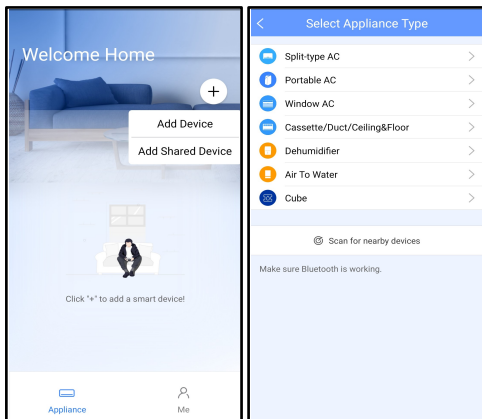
Welcome Home

+

Add Device

Add Shared Device

Click "+" to add a smart device!

Appliance

Me

<

Select Appliance Type

Split-type AC

Portable AC

Window AC

Cassette/Duct/Ceiling&Floor

Dehumidifier

Air To Water

Cube

Scan for nearby devices

Make sure Bluetooth is working.